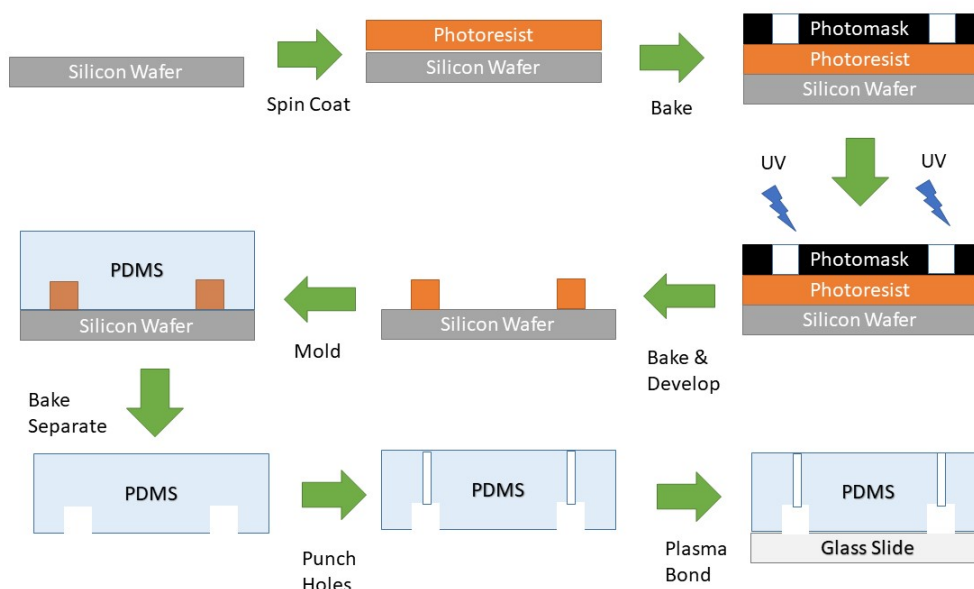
Silicon Wafer

Spin Coat

Photoresist
Silicon Wafer

Bake

Photomask
Photoresist
Silicon Wafer

UV

UV

Photomask
Photoresist
Silicon Wafer

Bake & Develop

Silicon Wafer

Mold

PDMS
Silicon Wafer

Bake Separate

PDMS

Punch Holes

PDMS

Plasma Bond

PDMS
Glass Slide